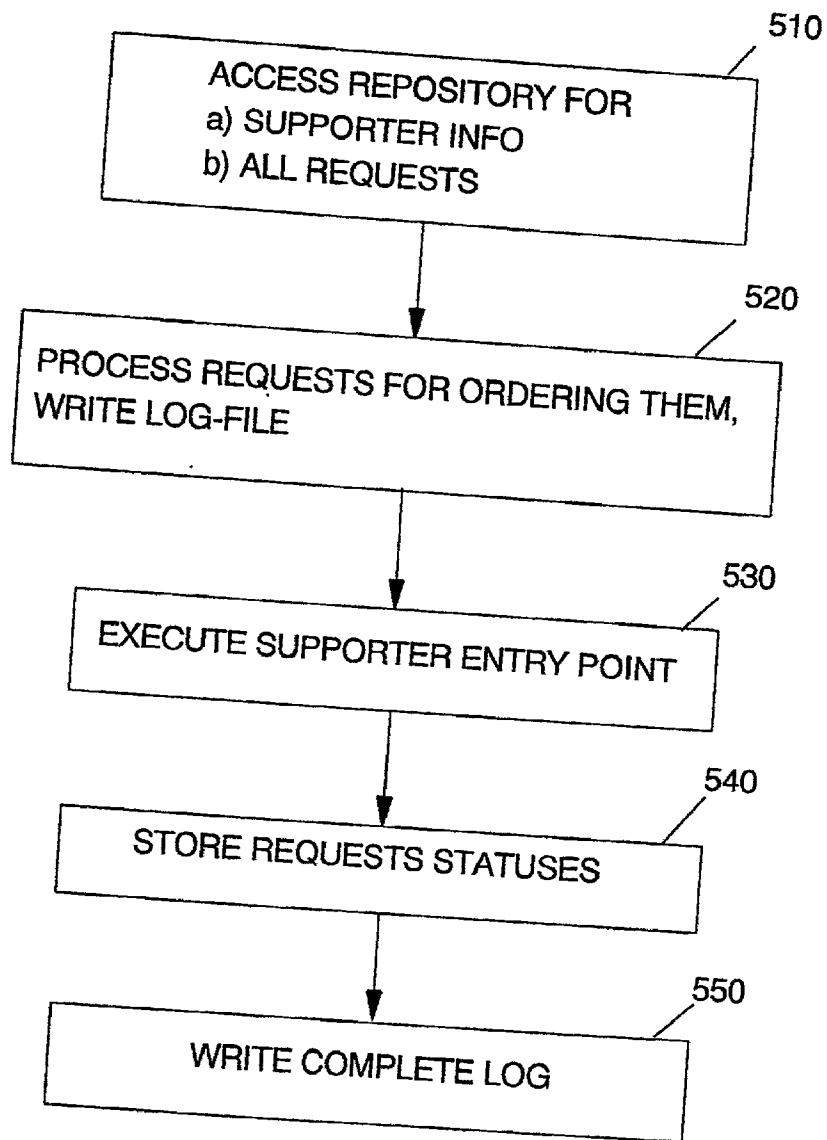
510
ACCESS REPOSITORY FOR
a) SUPPORTER INFO
b) ALL REQUESTS

520
PROCESS REQUESTS FOR ORDERING THEM, WRITE LOG-FILE

530
EXECUTE SUPPORTER ENTRY POINT

540
STORE REQUESTS STATUSES

550
WRITE COMPLETE LOG